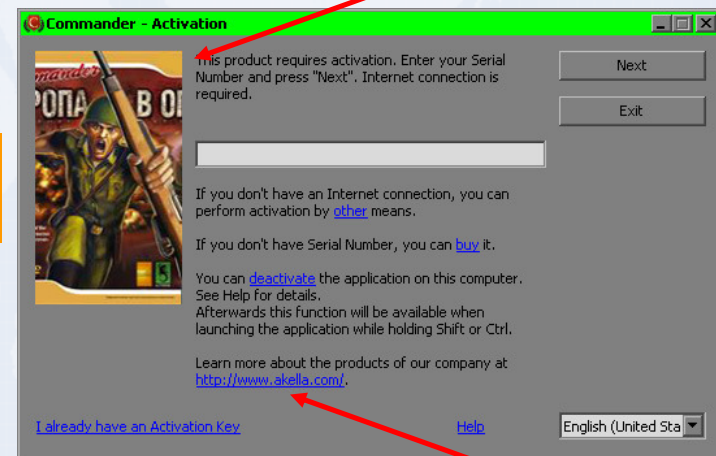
Commander - Activation

mander
РОПА В ОГ

This product requires activation. Enter your Serial Number and press "Next". Internet connection is required.

Next

Exit

If you don't have an Internet connection, you can perform activation by other means.

If you don't have Serial Number, you can buy it.

You can deactivate the application on this computer. See Help for details.
Afterwards this function will be available when launching the application while holding Shift or Ctrl.

Learn more about the products of our company at http://www.akella.com/.

I already have an Activation Key

Help

English (United Sta